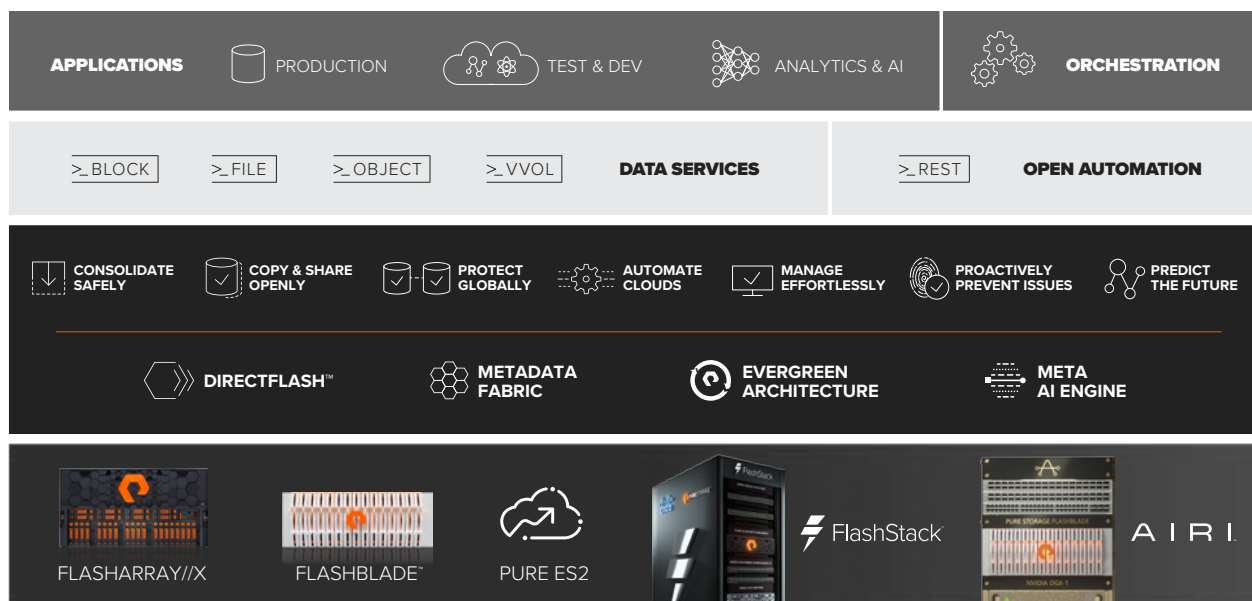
APPLICATIONS PRODUCTION TEST & DEV ANALYTICS & AI ORCHESTRATION

>_BLOCK >_FILE >_OBJECT >_VVOL DATA SERVICES >_REST OPEN AUTOMATION

CONSOLIDATE SAFELY COPY & SHARE OPENLY PROTECT GLOBALLY AUTOMATE CLOUDS MANAGE EFFORTLESSLY PROACTIVELY PREVENT ISSUES PREDICT THE FUTURE

DIRECTFLASH™ METADATA FABRIC EVERGREEN ARCHITECTURE META AI ENGINE

FLASHARRAY//X FLASHBLADE™ PURE ES2 FlashStack FlashStack AIRI

PURE STORAGE FLASHBLADE

NVIDIA DGX-1